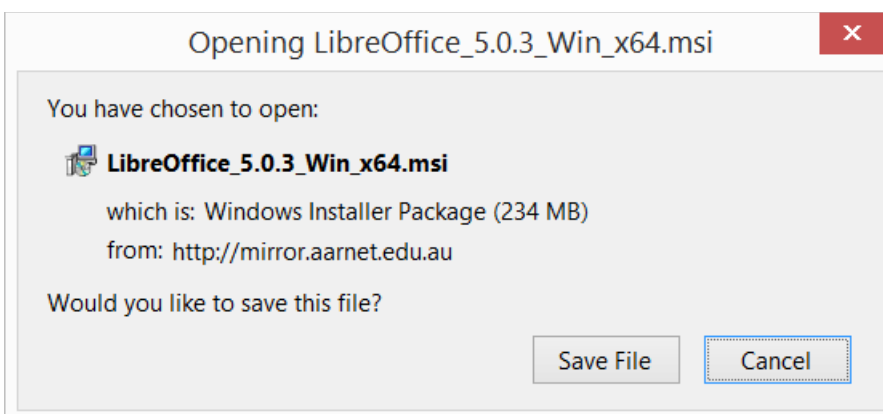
Opening LibreOffice_5.0.3_Win_x64.msi

×

You have chosen to open:

LibreOffice_5.0.3_Win_x64.msi

which is: Windows Installer Package (234 MB)

from: http://mirror.aarnet.edu.au

Would you like to save this file?

Save File

Cancel